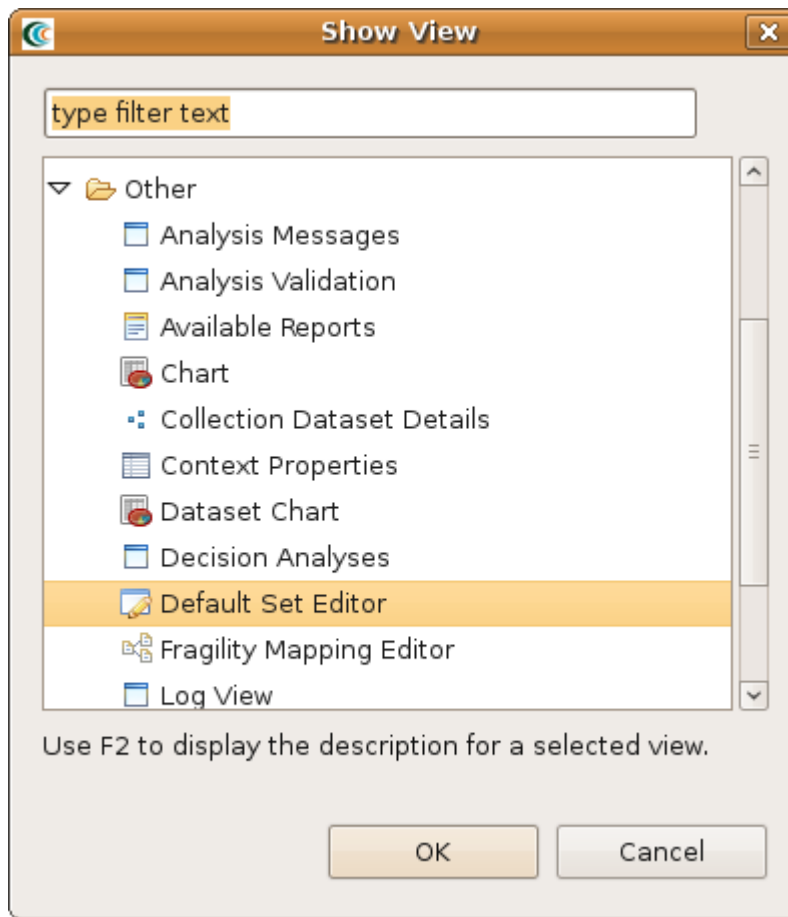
Show View

type filter text

Other

Analysis Messages

Analysis Validation

Available Reports

Chart

Collection Dataset Details

Context Properties

Dataset Chart

Decision Analyses

Default Set Editor

Fragility Mapping Editor

Log View

Use F2 to display the description for a selected view.

OK

Cancel